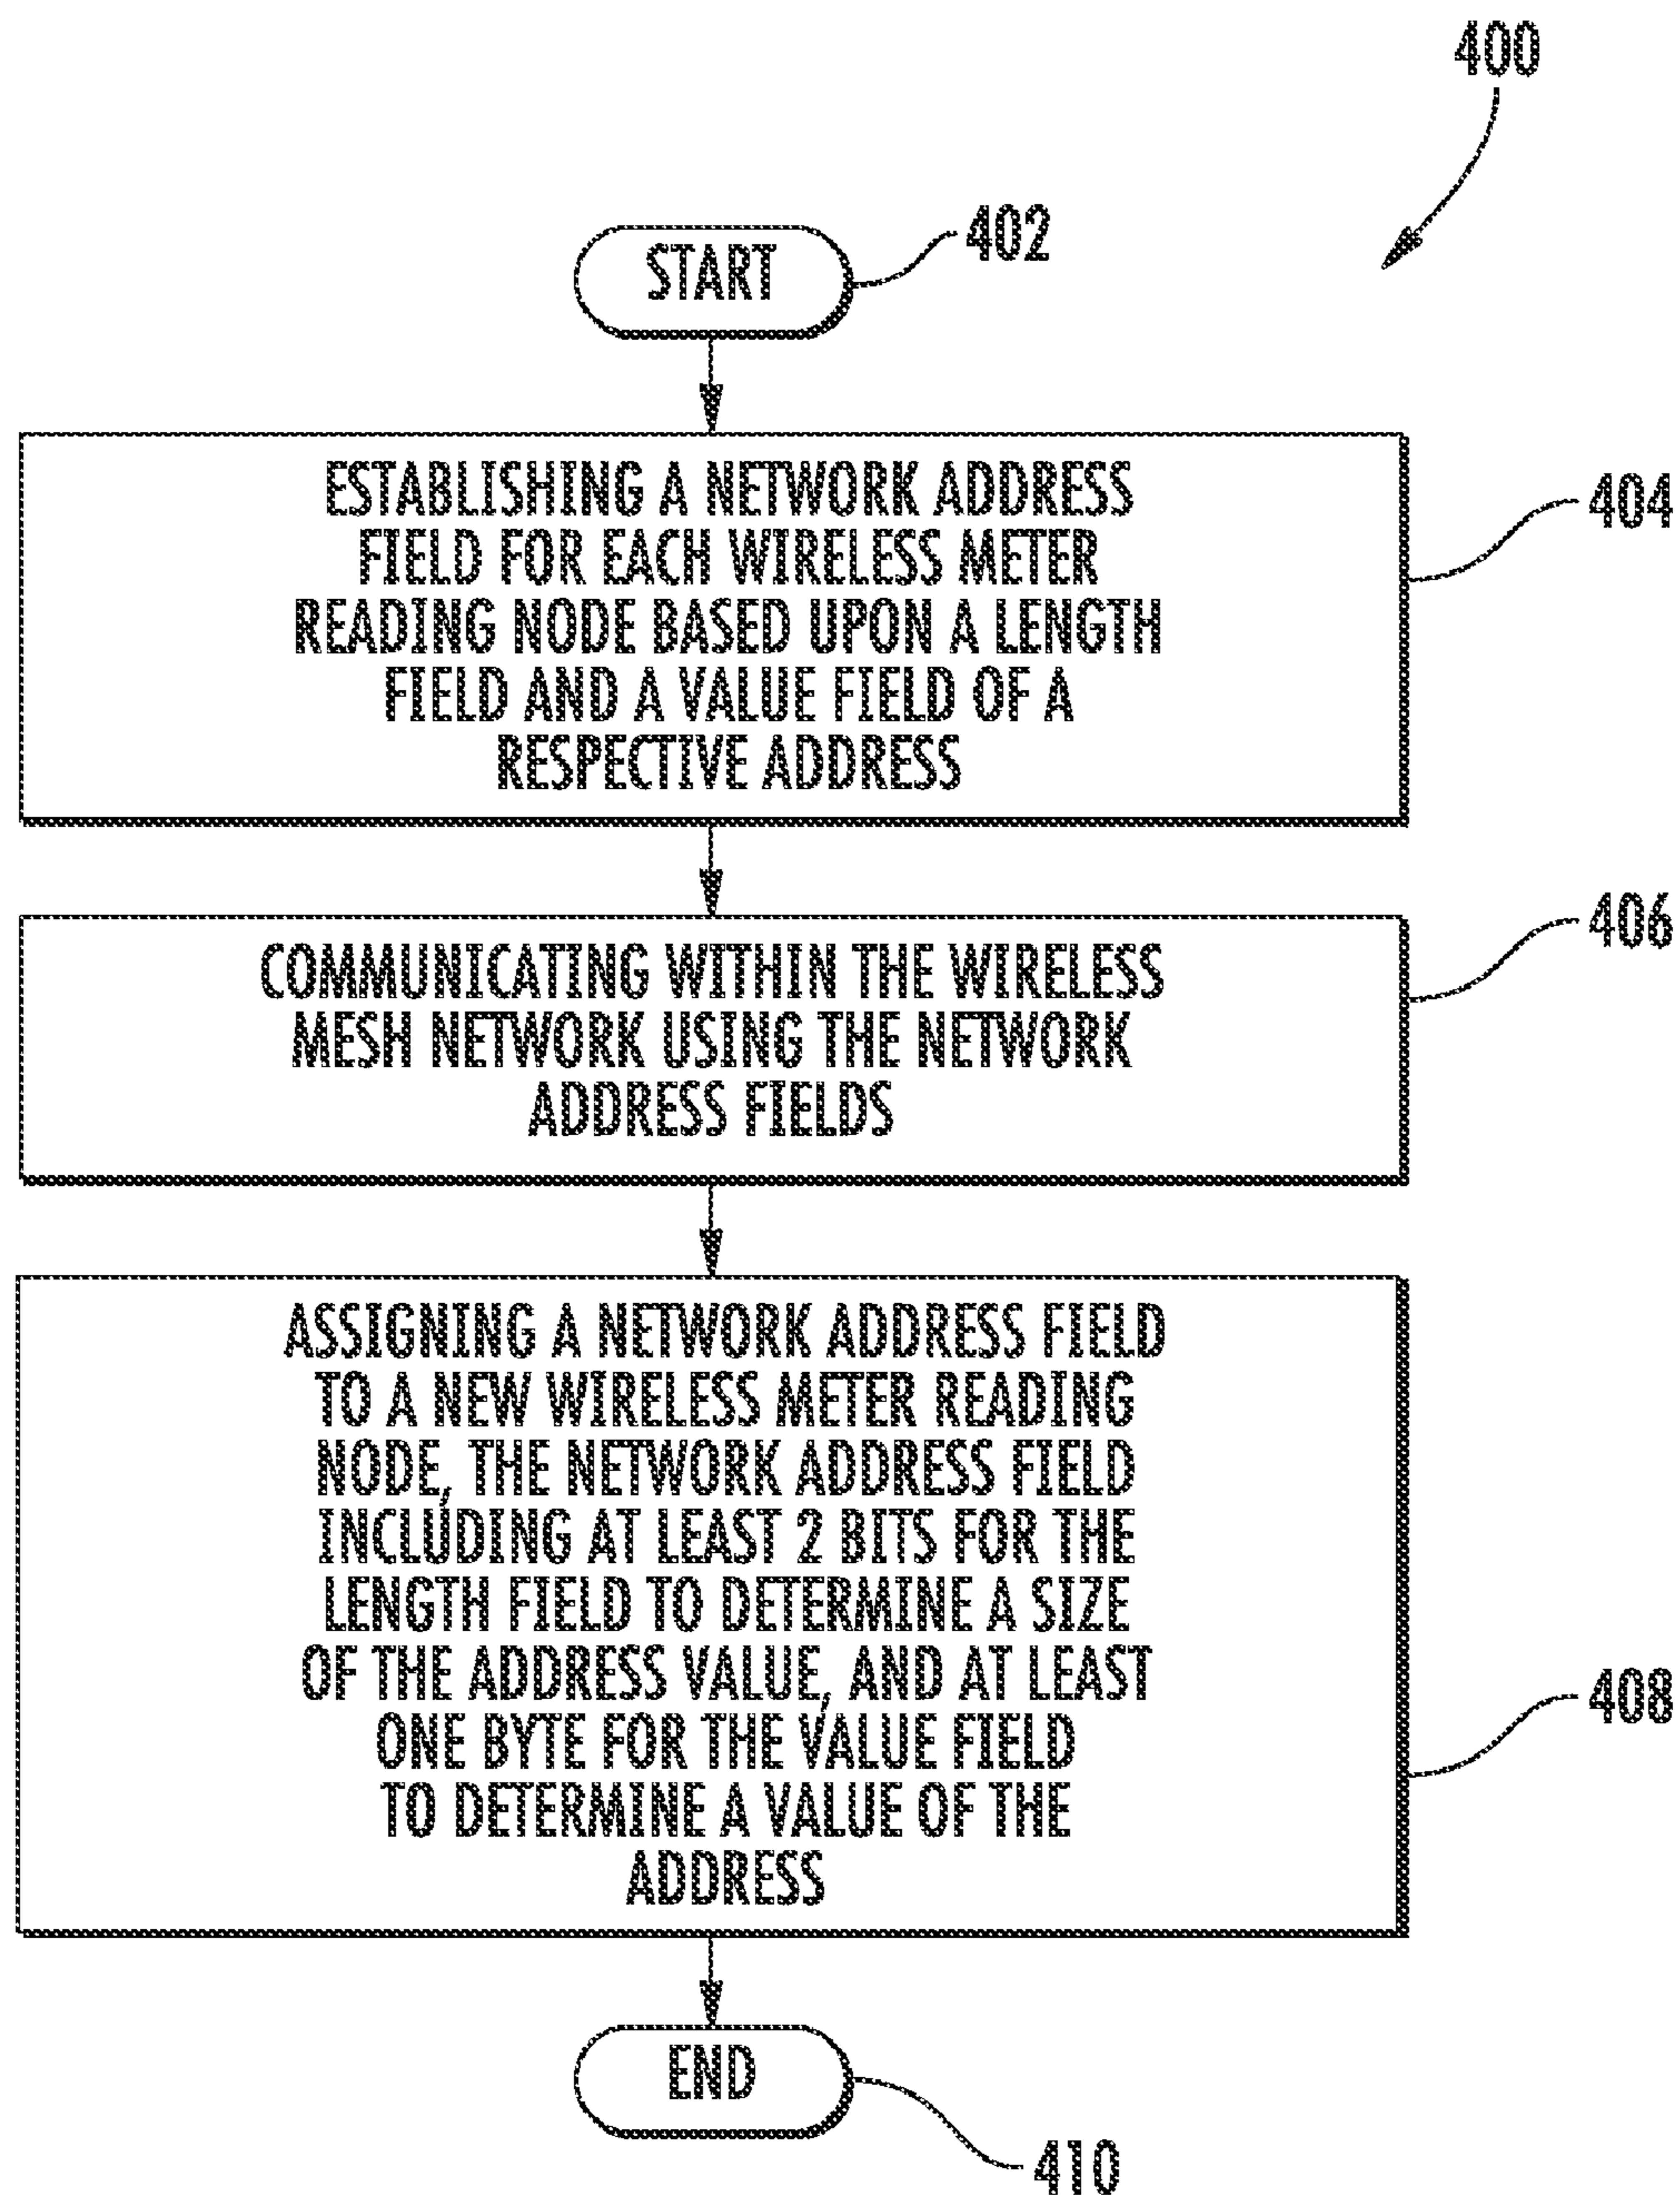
400

START 402

ESTABLISHING A NETWORK ADDRESS FIELD FOR EACH WIRELESS METER READING NODE BASED UPON A LENGTH FIELD AND A VALUE FIELD OF A RESPECTIVE ADDRESS

404

COMMUNICATING WITHIN THE WIRELESS MESH NETWORK USING THE NETWORK ADDRESS FIELDS

406

ASSIGNING A NETWORK ADDRESS FIELD TO A NEW WIRELESS METER READING NODE, THE NETWORK ADDRESS FIELD INCLUDING AT LEAST 2 BITS FOR THE LENGTH FIELD TO DETERMINE A SIZE OF THE ADDRESS VALUE, AND AT LEAST ONE BYTE FOR THE VALUE FIELD TO DETERMINE A VALUE OF THE ADDRESS

408

END

410